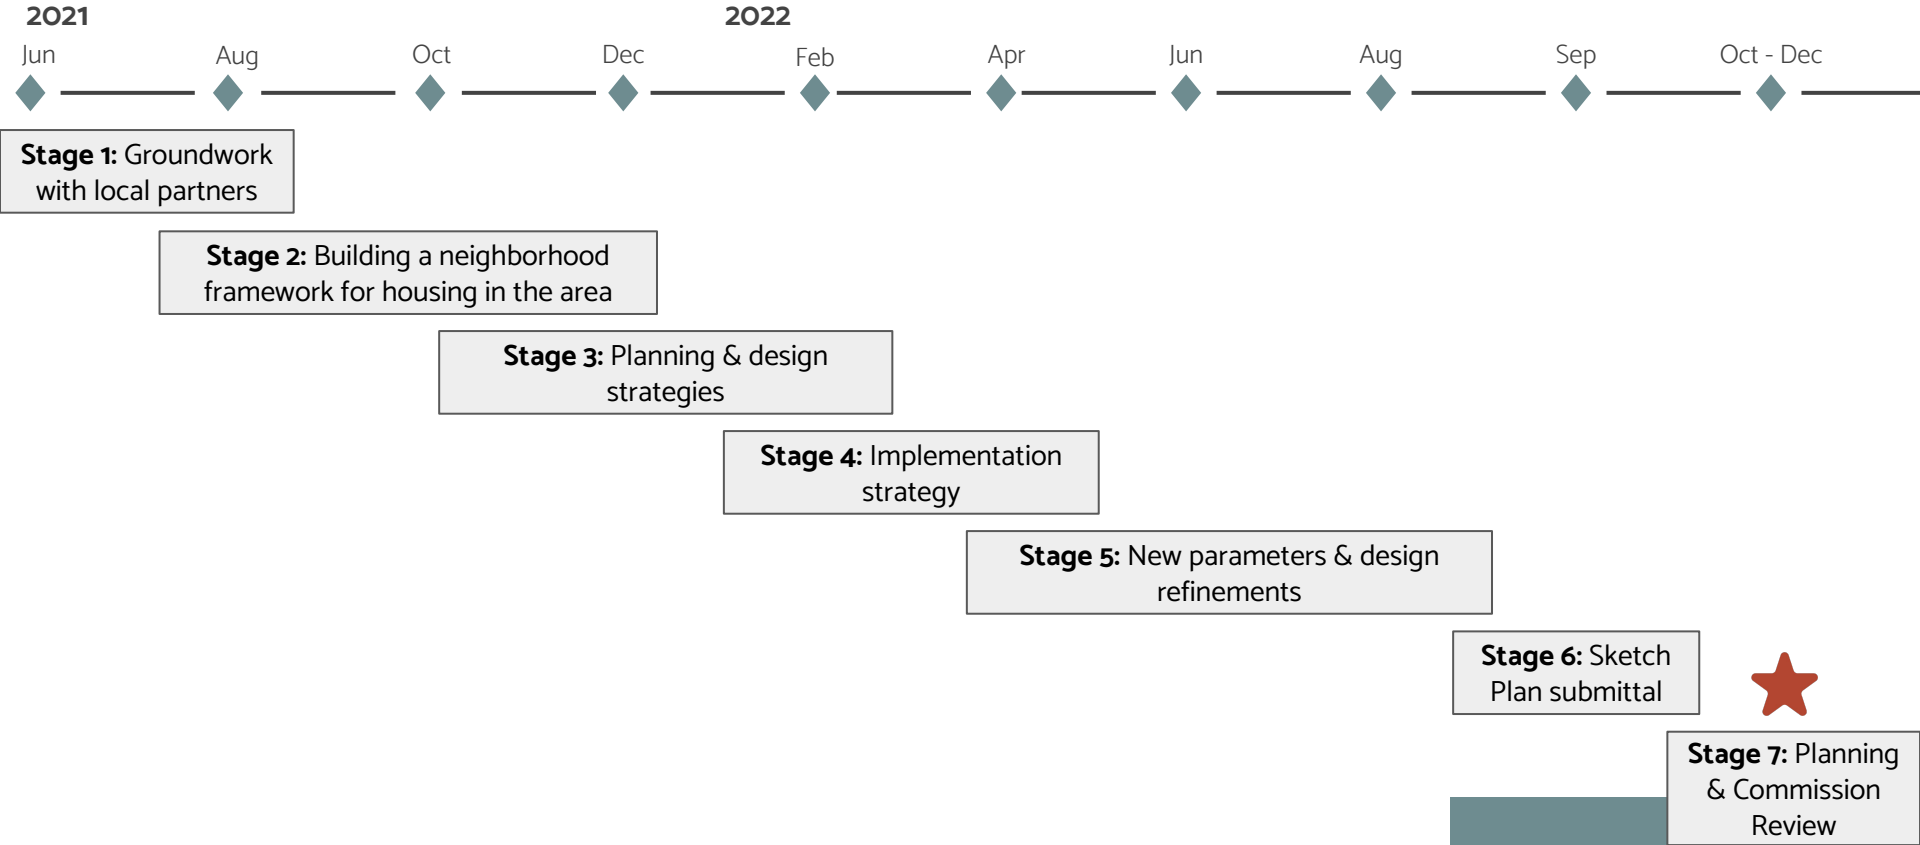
2021

2022

Jun

Aug

Oct

Dec

Feb

Apr

Jun

Aug

Sep

Oct - Dec

**Stage 1:** Groundwork with local partners

**Stage 2:** Building a neighborhood framework for housing in the area

**Stage 3:** Planning & design strategies

**Stage 4:** Implementation strategy

**Stage 5:** New parameters & design refinements

**Stage 6:** Sketch Plan submittal

**Stage 7:** Planning & Commission Review